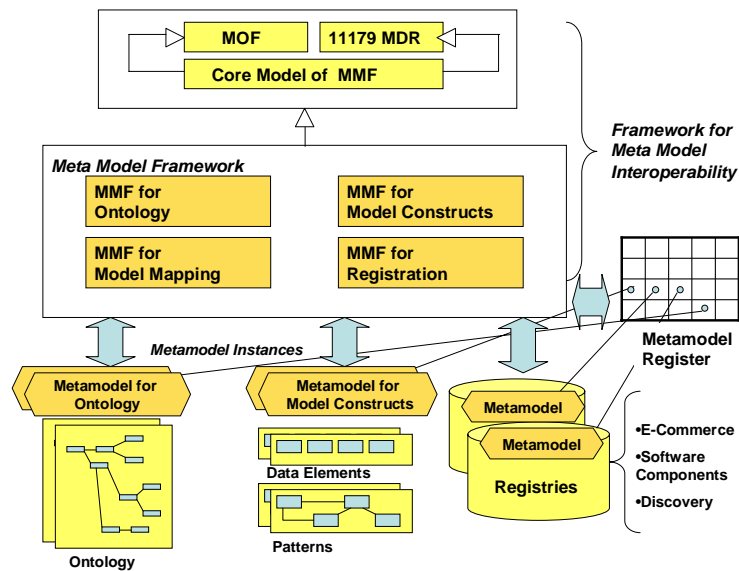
MOF

11179 MDR

Core Model of MMF

Meta Model Framework

MMF for Ontology

MMF for Model Constructs

MMF for Model Mapping

MMF for Registration

Framework for Meta Model Interoperability

Metamodel Instances

Metamodel Register

Metamodel for Ontology

Metamodel for Model Constructs

Metamodel

Metamodel

Registries

•E-Commerce

•Software Components

•Discovery

Data Elements

Patterns

Ontology